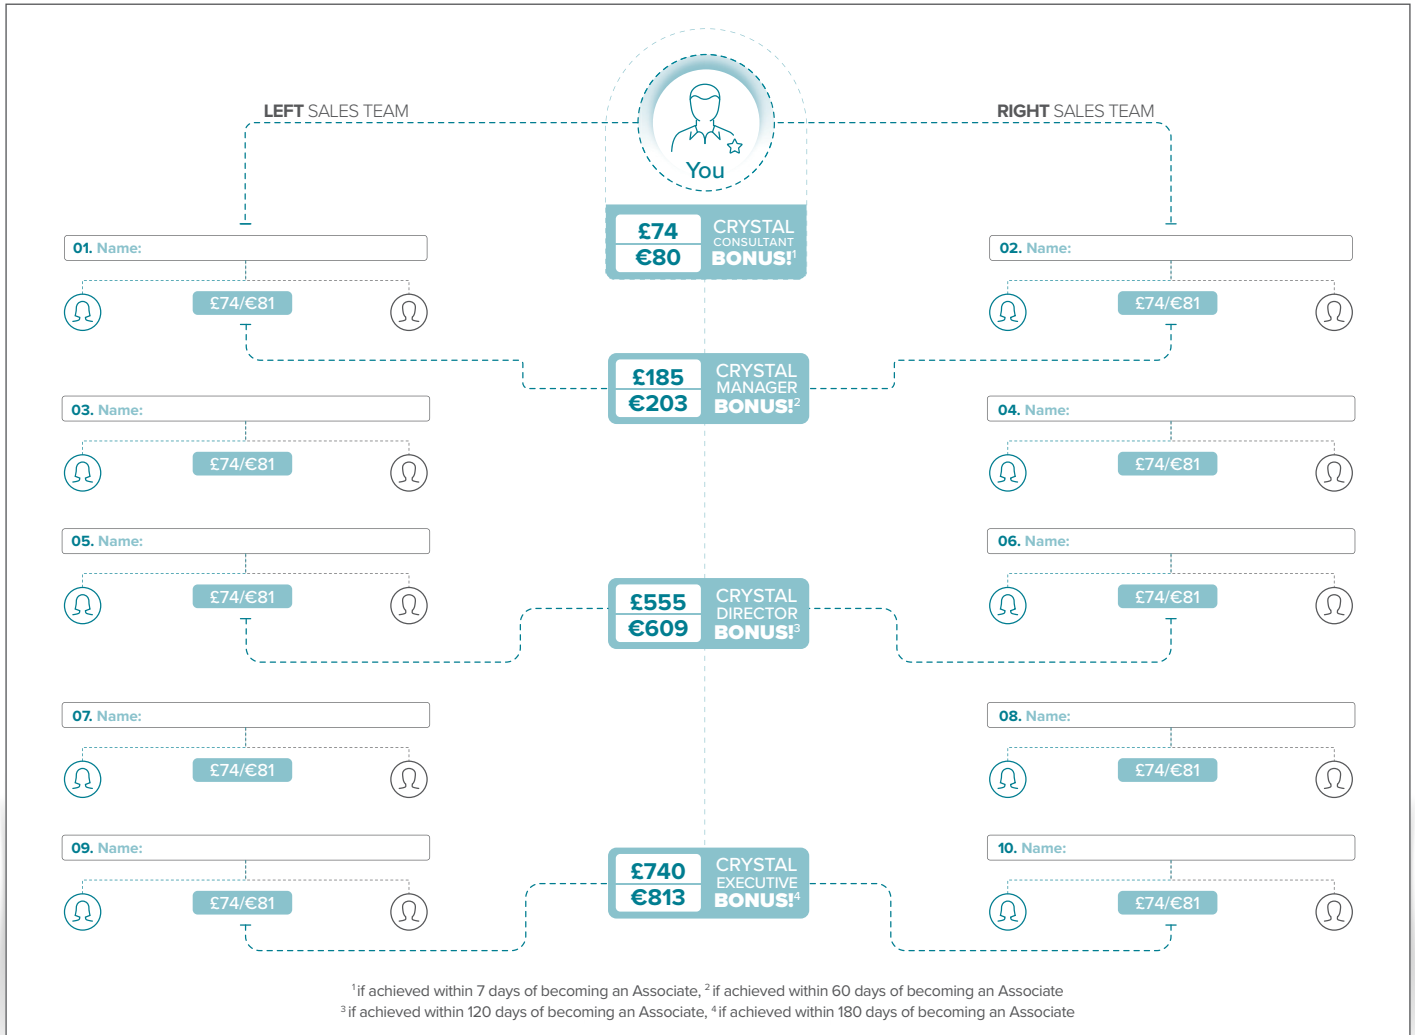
LEFT SALES TEAM

You

RIGHT SALES TEAM

£74
€80
CRYSTAL CONSULTANT BONUS!$^1$

01. Name:

£74/€81

02. Name:

£74/€81

£185
€203
CRYSTAL MANAGER BONUS!$^2$

03. Name:

£74/€81

04. Name:

£74/€81

05. Name:

£74/€81

06. Name:

£74/€81

£555
€609
CRYSTAL DIRECTOR BONUS!$^3$

07. Name:

£74/€81

08. Name:

£74/€81

09. Name:

£74/€81

10. Name:

£74/€81

£740
€813
CRYSTAL EXECUTIVE BONUS!$^4$

$^1$if achieved within 7 days of becoming an Associate, $^2$if achieved within 60 days of becoming an Associate
$^3$if achieved within 120 days of becoming an Associate, $^4$if achieved within 180 days of becoming an Associate